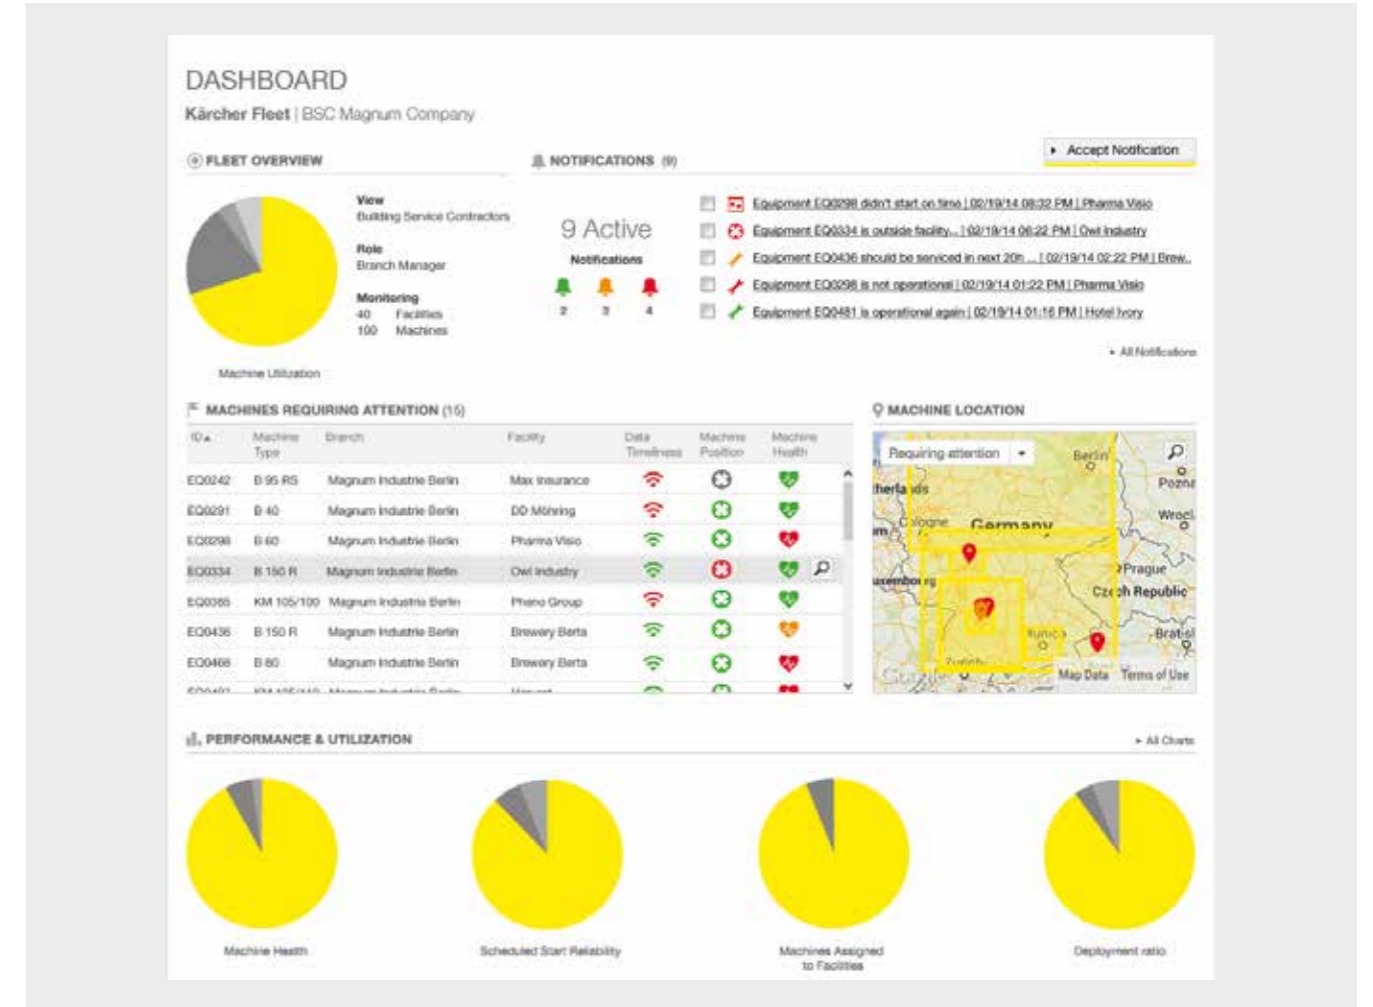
DASHBOARD

Kärcher Fleet | BSC Magnum Company

FLEET OVERVIEW

View
Building Service Contractors

Role
Branch Manager

Monitoring
40 Facilities
100 Machines

Machine Utilization

NOTIFICATIONS (9)

Accept Notification

9 Active
Notifications
2 3 4

Equipment EQ0298 didn't start on time | 02/19/14 08:32 PM | Pharma Visio
Equipment EQ0334 is outside facility... | 02/19/14 06:22 PM | Owl Industry
Equipment EQ0436 should be serviced in next 20h ... | 02/19/14 02:22 PM | Brew...
Equipment EQ0298 is not operational | 02/19/14 01:22 PM | Pharma Visio
Equipment EQ0481 is operational again | 02/19/14 01:16 PM | Hotel Ivory

All Notifications

MACHINES REQUIRING ATTENTION (15)

| ID | Machine Type | Branch | Facility | Data Timeliness | Machine Position | Machine Health |
|---|---|---|---|---|---|---|
| EQ0242 | B 95 RS | Magnum Industrie Berlin | Max Insurance | | | |
| EQ0291 | B 40 | Magnum Industrie Berlin | DD Möhring | | | |
| EQ0298 | B 60 | Magnum Industrie Berlin | Pharma Visio | | | |
| EQ0334 | B 150 R | Magnum Industrie Berlin | Owl Industry | | | |
| EQ0385 | KM 105/100 | Magnum Industrie Berlin | Pheno Group | | | |
| EQ0436 | B 150 R | Magnum Industrie Berlin | Brewery Berta | | | |
| EQ0466 | B 60 | Magnum Industrie Berlin | Brewery Berta | | | |
| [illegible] | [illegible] | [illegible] | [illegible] | | | |

MACHINE LOCATION

Requiring attention
Berlin
Pozna
therlands
Wrocl
Cologne
Germany
uxembourg
Prague
Czech Republic
Munich
Bratisl
Zurich
Map Data Terms of Use

PERFORMANCE & UTILIZATION

All Charts

Machine Health
Scheduled Start Reliability
Machines Assigned to Facilities
Deployment ratio